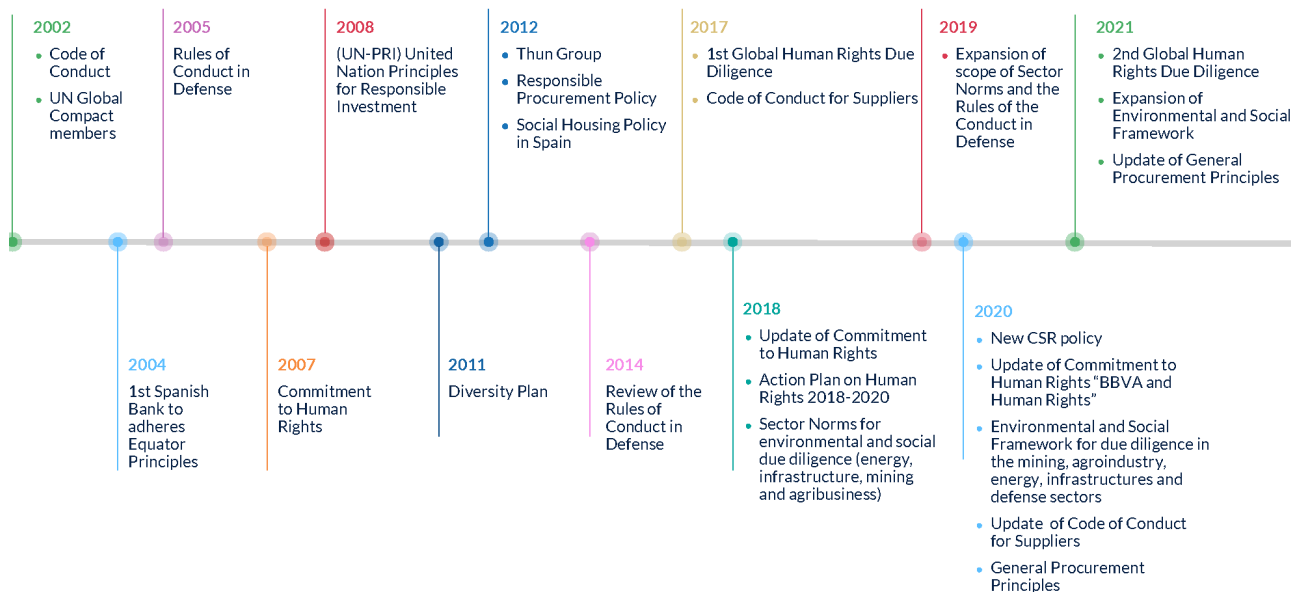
2002
- Code of Conduct
- UN Global Compact members

2005
Rules of Conduct in Defense

2008
(UN-PRI) United Nation Principles for Responsible Investment

2012
- Thun Group
- Responsible Procurement Policy
- Social Housing Policy in Spain

2017
- 1st Global Human Rights Due Diligence
- Code of Conduct for Suppliers

2019
- Expansion of scope of Sector Norms and the Rules of the Conduct in Defense

2021
- 2nd Global Human Rights Due Diligence
- Expansion of Environmental and Social Framework
- Update of General Procurement Principles

2004
1st Spanish Bank to adheres Equator Principles

2007
Commitment to Human Rights

2011
Diversity Plan

2014
Review of the Rules of Conduct in Defense

2018
- Update of Commitment to Human Rights
- Action Plan on Human Rights 2018-2020
- Sector Norms for environmental and social due diligence (energy, infrastructure, mining and agribusiness)

2020
- New CSR policy
- Update of Commitment to Human Rights "BBVA and Human Rights"
- Environmental and Social Framework for due diligence in the mining, agroindustry, energy, infrastructures and defense sectors
- Update of Code of Conduct for Suppliers
- General Procurement Principles